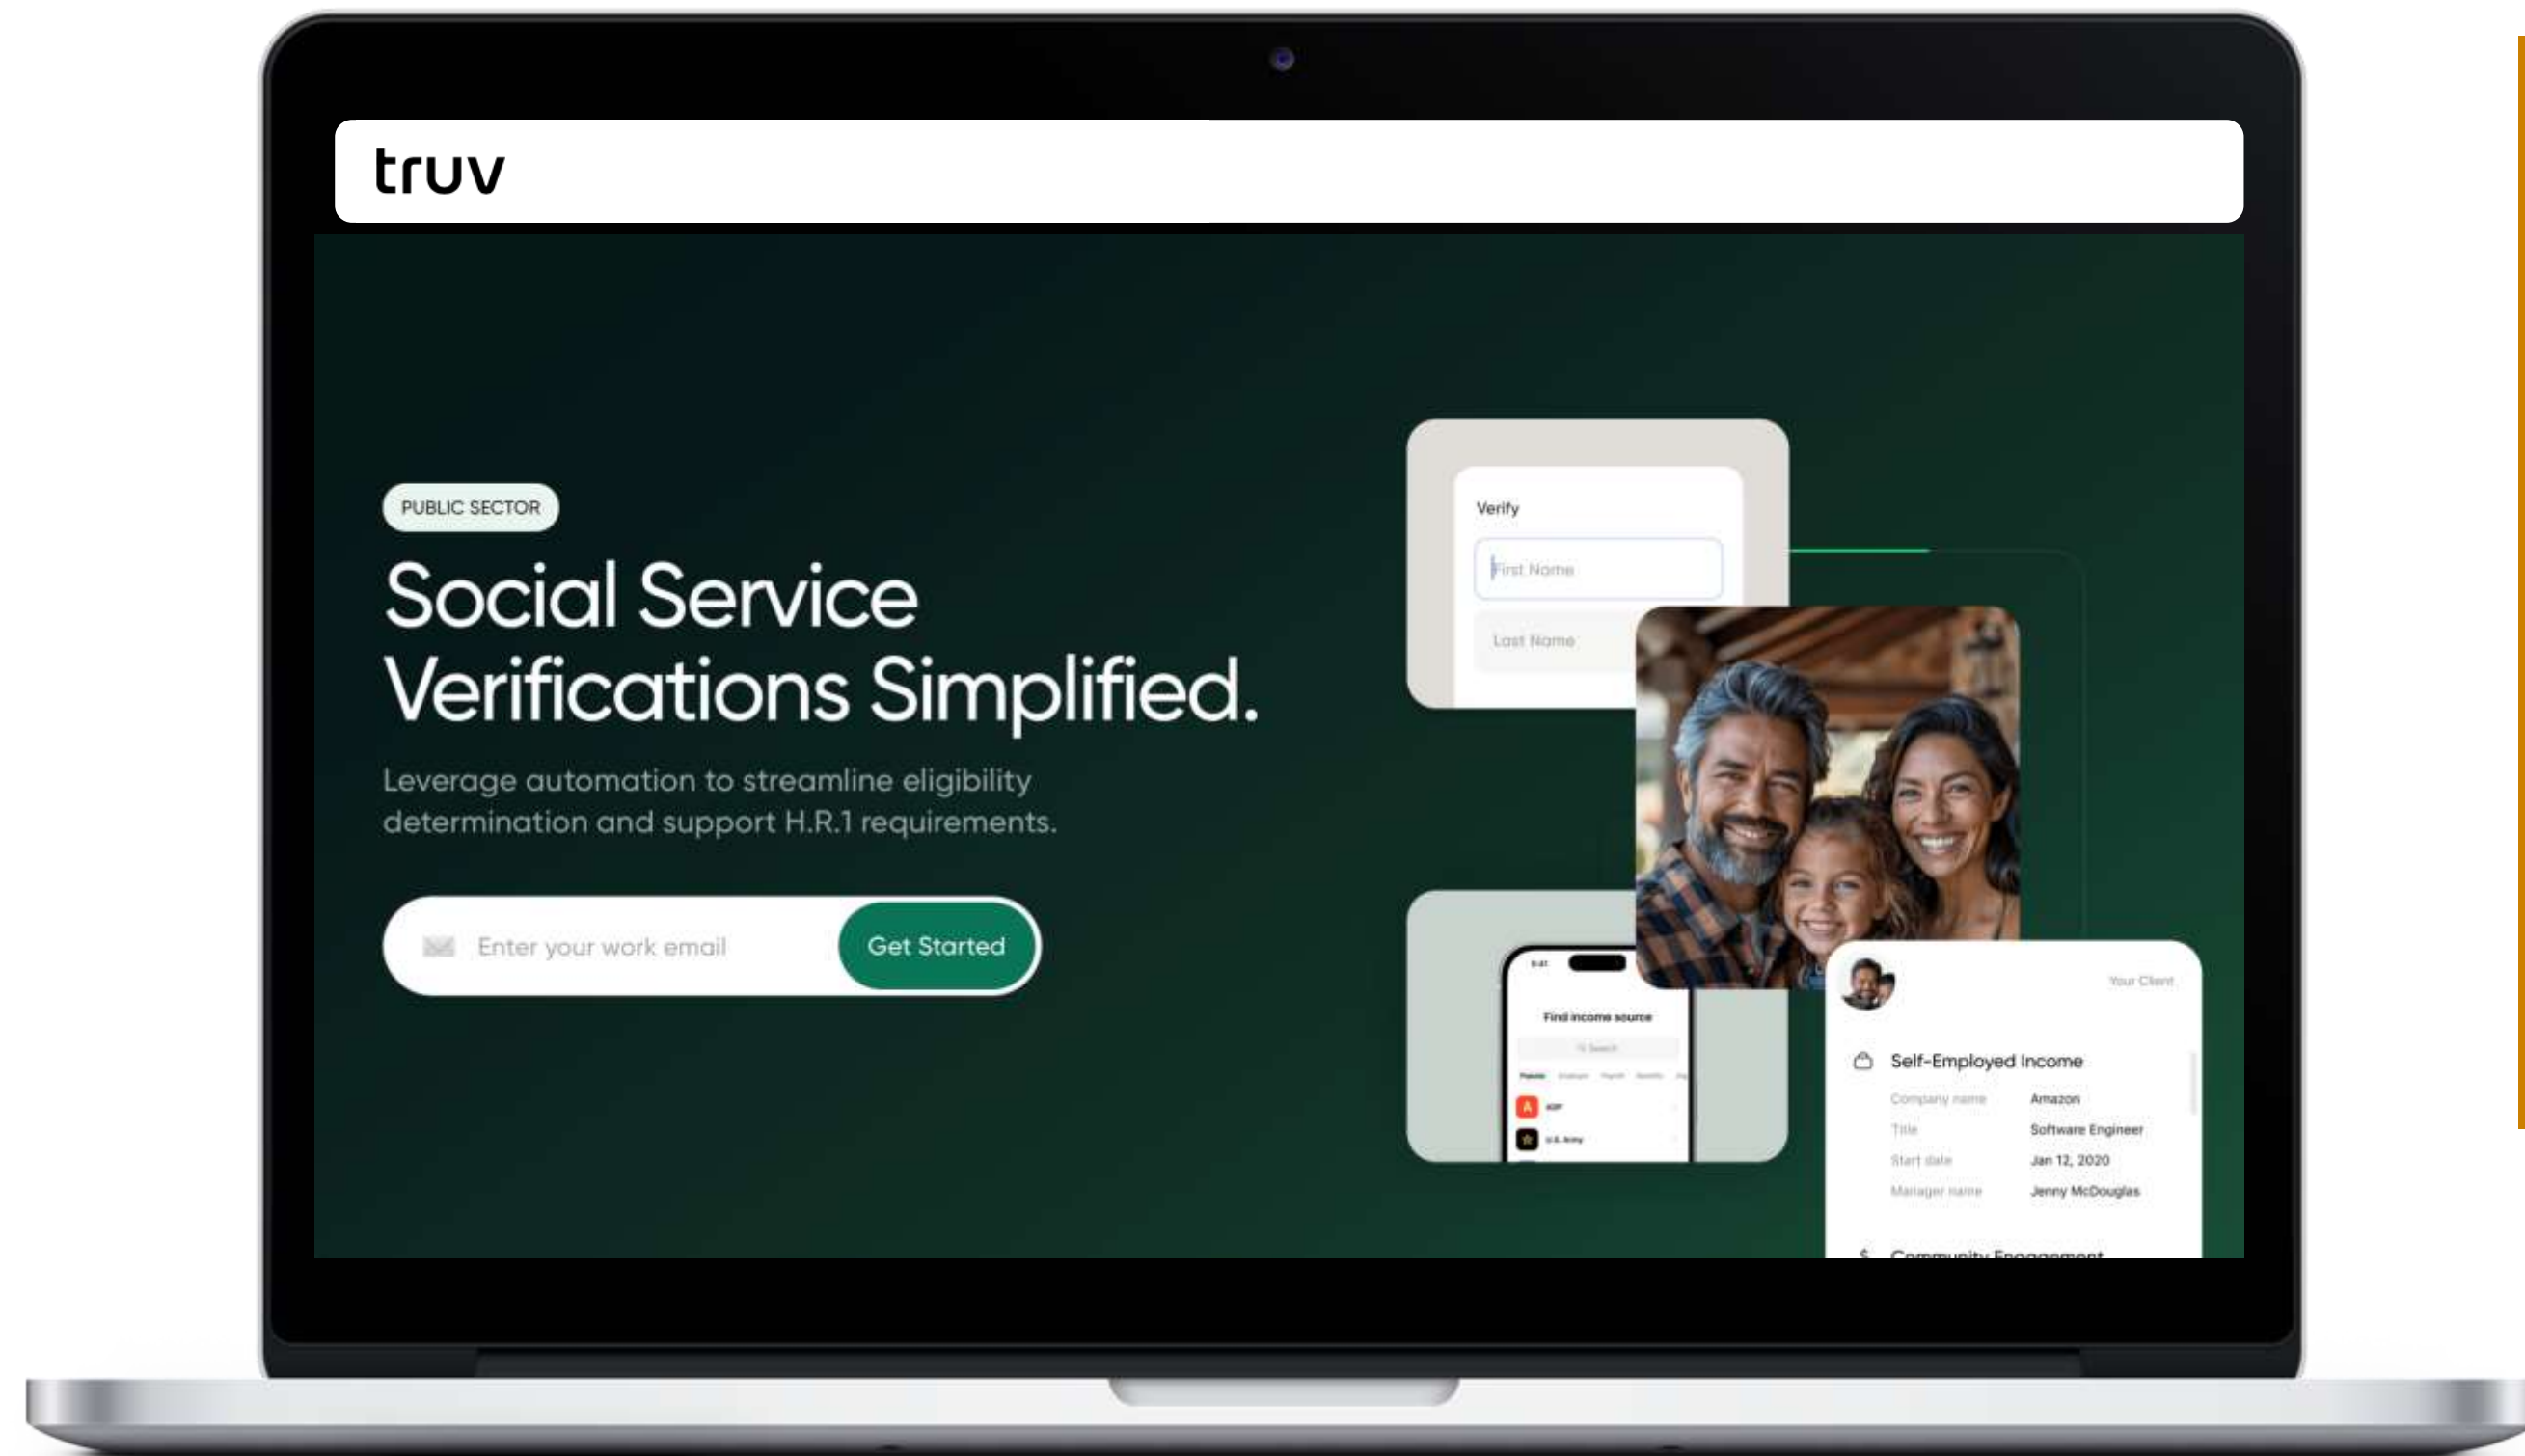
truv

PUBLIC SECTOR

Social Service Verifications Simplified.

Leverage automation to streamline eligibility determination and support H.R.1 requirements.

Enter your work email

Get Started

Verify

First Name

Last Name

Find income source

Search

ADP

U.S. Army

Your Client

Self-Employed Income

Company name Amazon

Title Software Engineer

Start date Jan 12, 2020

Manager name Jenny McDouglas

Community Engagement